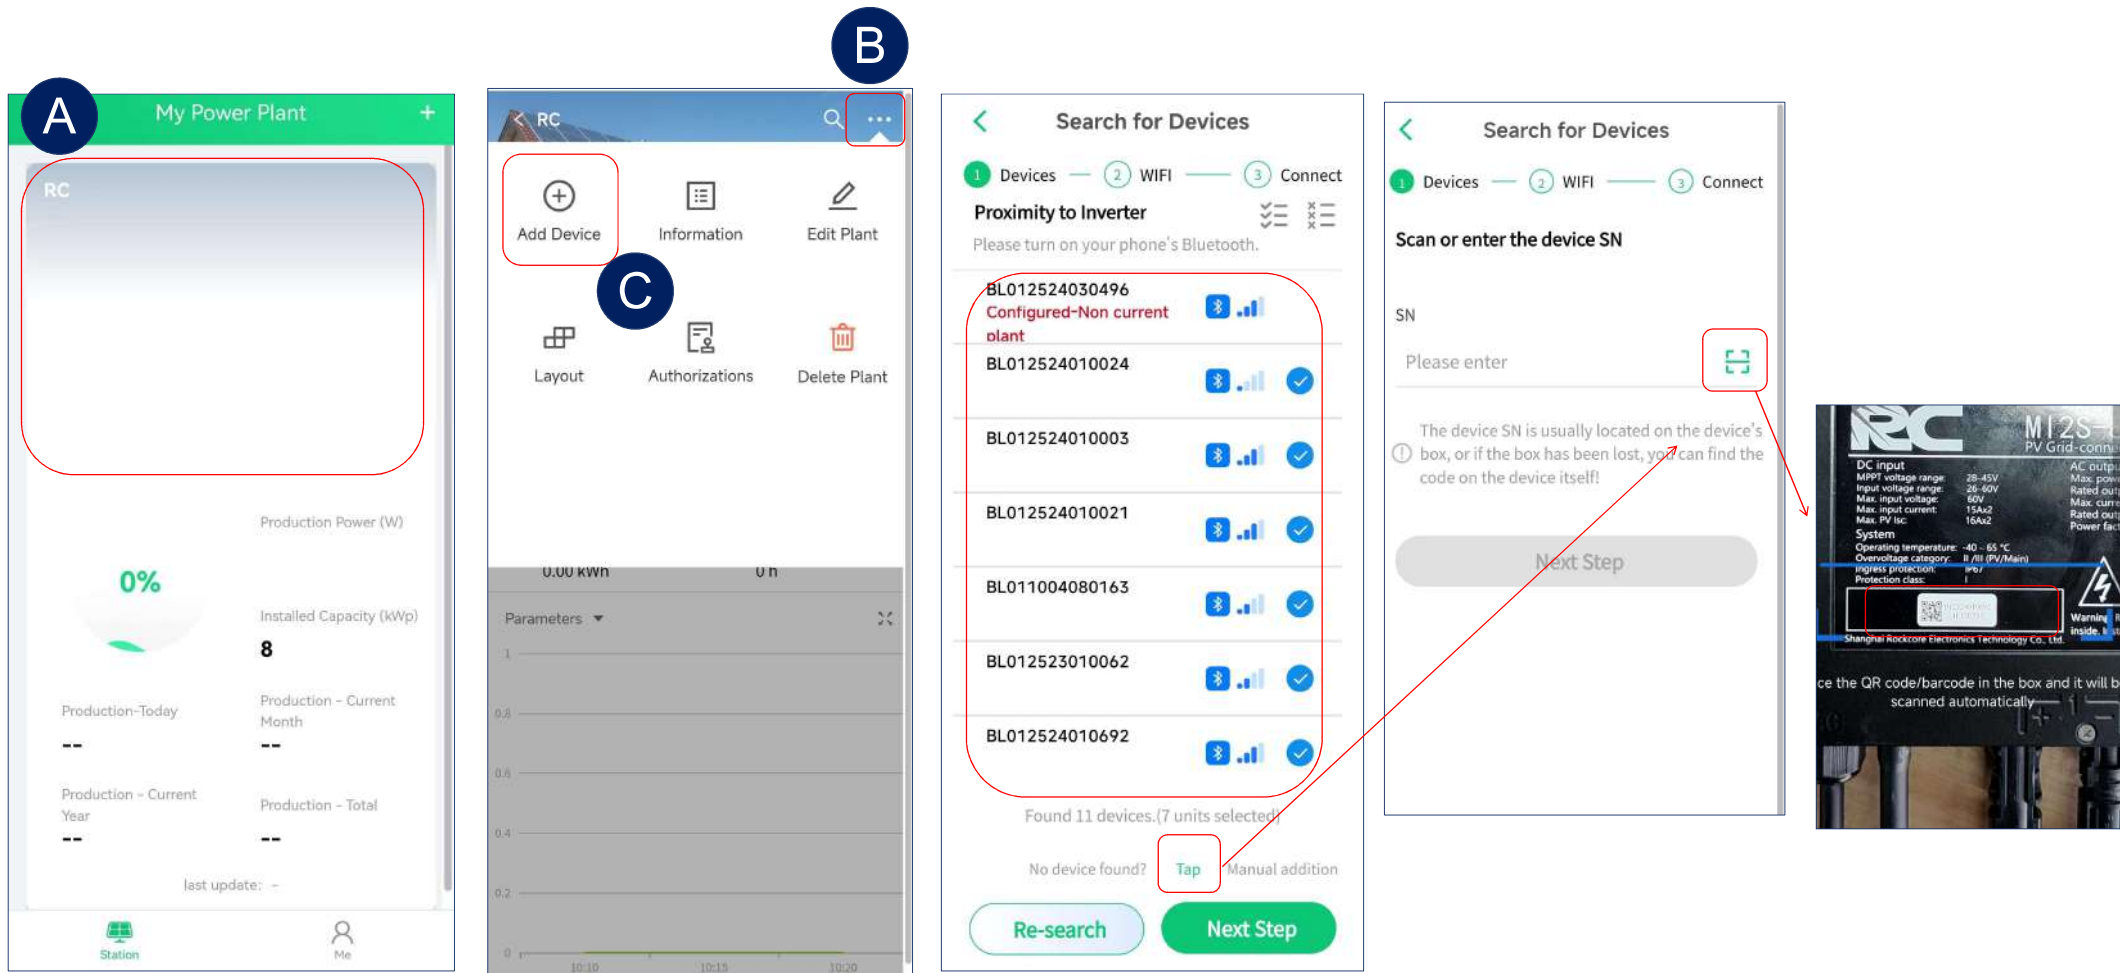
A

My Power Plant +

RC

0%

Production Power (W)

Installed Capacity (kWp)

8

Production-Today

--

Production - Current Month

--

Production - Current Year

--

Production - Total

--

last update: -

Station

Me

B

RC

Add Device

Information

Edit Plant

C

Layout

Authorizations

Delete Plant

0.00 kWh

0 h

Parameters

1

0.8

0.6

0.4

0.2

0

10:10

10:15

10:20

Search for Devices

1 Devices — 2 WIFI — 3 Connect

Proximity to Inverter

Please turn on your phone's Bluetooth.

BL012524030496

Configured-Non current plant

BL012524010024

BL012524010003

BL012524010021

BL011004080163

BL012523010062

BL012524010692

Found 11 devices.(7 units selected)

No device found? Tap Manual addition

Re-search

Next Step

Search for Devices

1 Devices — 2 WIFI — 3 Connect

Scan or enter the device SN

SN

Please enter

The device SN is usually located on the device's box, or if the box has been lost, you can find the code on the device itself!

Next Step

RC

M12S-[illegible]

PV Grid-conn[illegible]

DC input

MPPT voltage range: 28-45V

Input voltage range: 26-60V

Max. input voltage: 60V

Max. input current: 15Ax2

Max. PV Isc: 16Ax2

System

Operating temperature: -40 - 65 °C

Overvoltage category: II /III (PV/Main)

Ingress protection: IP67

Protection class: I

AC outp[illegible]

Max. pow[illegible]

Rated ou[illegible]

Max. curr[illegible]

Rated ou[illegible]

Power fac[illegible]

Warning

Inside.

Shanghai Rockcore Electronics Technology Co., Ltd.

ce the QR code/barcode in the box and it will b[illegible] scanned automatically